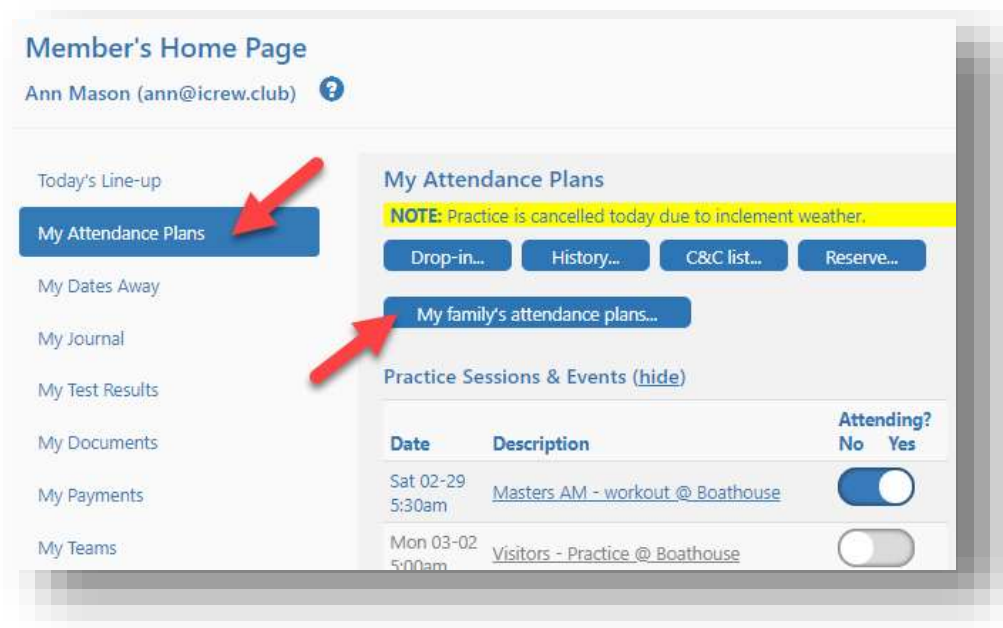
Member's Home Page

Ann Mason (ann@icrew.club)

Today's Line-up

My Attendance Plans

My Dates Away

My Journal

My Test Results

My Documents

My Payments

My Teams

My Attendance Plans

NOTE: Practice is cancelled today due to inclement weather.

Drop-in... History... C&C list... Reserve...

My family's attendance plans...

Practice Sessions & Events (hide)

| Date | Description | Attending? No Yes |
|---|---|---|
| Sat 02-29 5:30am | Masters AM - workout @ Boathouse | |
| Mon 03-02 5:00am | Visitors - Practice @ Boathouse | |